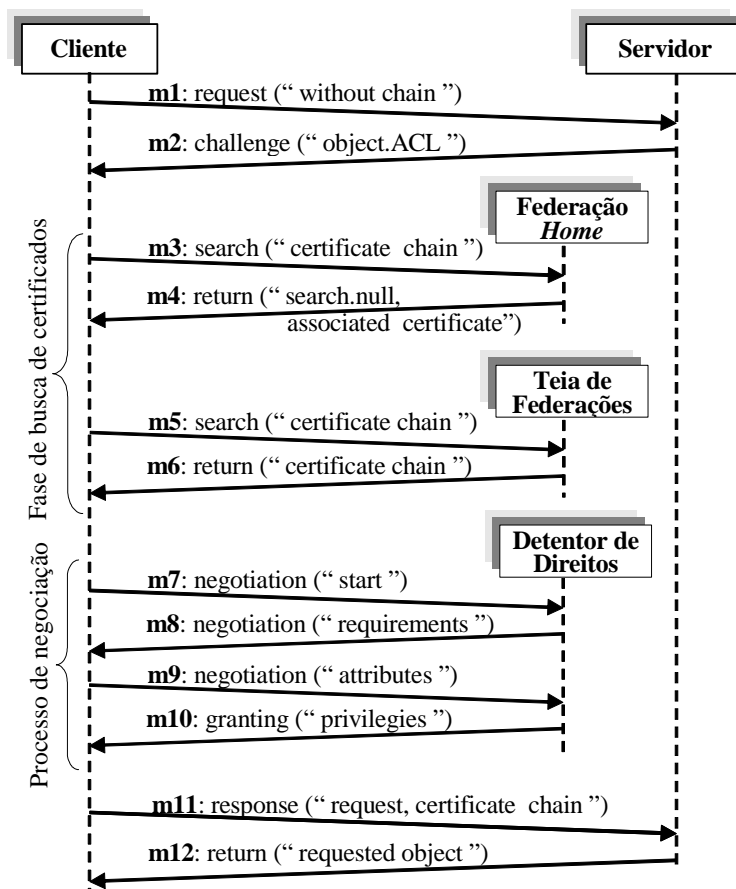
Cliente

Servidor

**m1**: request (" without chain ")

**m2**: challenge (" object.ACL ")

Federação *Home*

Fase de busca de certificados

**m3**: search (" certificate chain ")

**m4**: return (" search.null, associated certificate")

Teia de Federações

**m5**: search (" certificate chain ")

**m6**: return (" certificate chain ")

Detentor de Direitos

Processo de negociação

**m7**: negotiation (" start ")

**m8**: negotiation (" requirements ")

**m9**: negotiation (" attributes ")

**m10**: granting (" privilegies ")

**m11**: response (" request, certificate chain ")

**m12**: return (" requested object ")